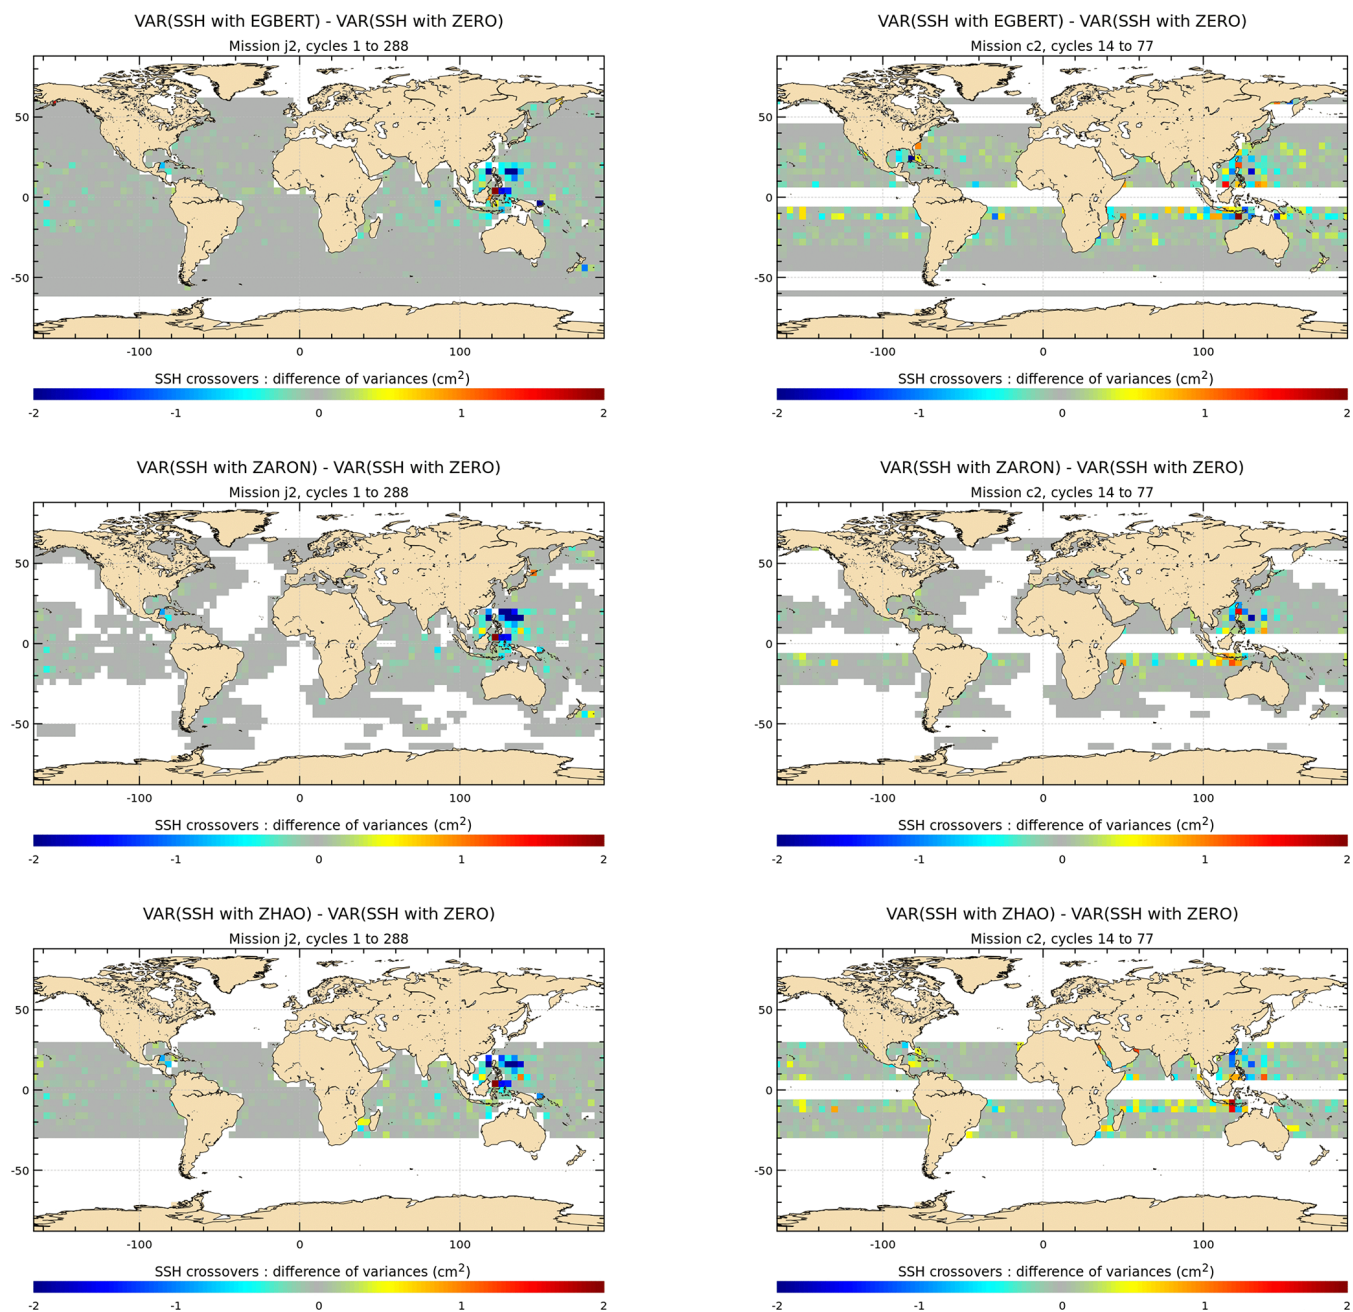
VAR(SSH with EGBERT) - VAR(SSH with ZERO)
Mission j2, cycles 1 to 288

50
0
-50
-100
0
100

SSH crossovers : difference of variances (cm$^2$)
-2
-1
0
1
2

VAR(SSH with EGBERT) - VAR(SSH with ZERO)
Mission c2, cycles 14 to 77

50
0
-50
-100
0
100

SSH crossovers : difference of variances (cm$^2$)
-2
-1
0
1
2

VAR(SSH with ZARON) - VAR(SSH with ZERO)
Mission j2, cycles 1 to 288

50
0
-50
-100
0
100

SSH crossovers : difference of variances (cm$^2$)
-2
-1
0
1
2

VAR(SSH with ZARON) - VAR(SSH with ZERO)
Mission c2, cycles 14 to 77

50
0
-50
-100
0
100

SSH crossovers : difference of variances (cm$^2$)
-2
-1
0
1
2

VAR(SSH with ZHAO) - VAR(SSH with ZERO)
Mission j2, cycles 1 to 288

50
0
-50
-100
0
100

SSH crossovers : difference of variances (cm$^2$)
-2
-1
0
1
2

VAR(SSH with ZHAO) - VAR(SSH with ZERO)
Mission c2, cycles 14 to 77

50
0
-50
-100
0
100

SSH crossovers : difference of variances (cm$^2$)
-2
-1
0
1
2